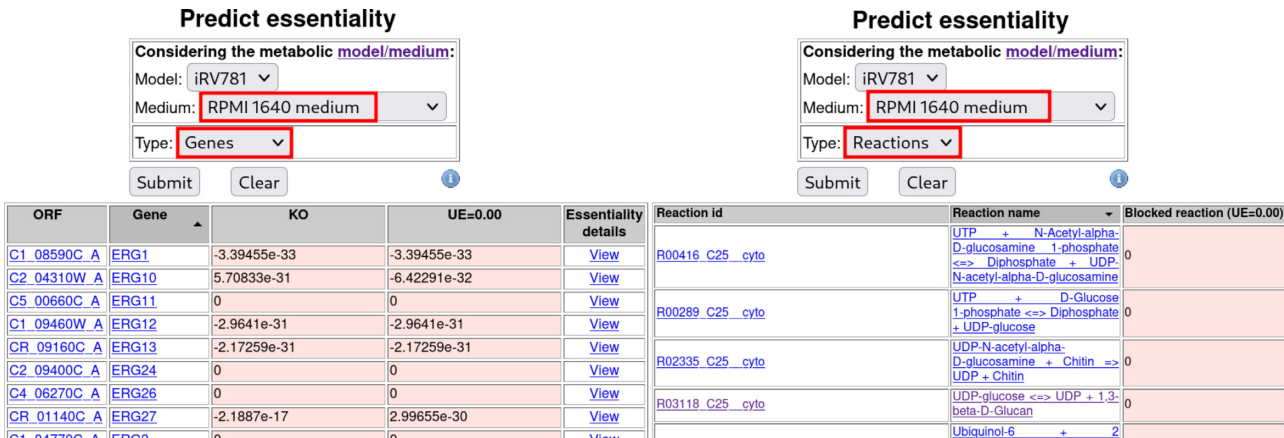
Predict essentiality

Considering the metabolic model/medium:

Model: iRV781

Medium: RPMI 1640 medium

Type: Genes

Submit Clear

| ORF | Gene | KO | UE=0.00 | Essentiality details |
|---|---|---|---|---|
| C1_08590C_A | ERG1 | -3.39455e-33 | -3.39455e-33 | View |
| C2_04310W_A | ERG10 | 5.70833e-31 | -6.42291e-32 | View |
| C5_00660C_A | ERG11 | 0 | 0 | View |
| C1_09460W_A | ERG12 | -2.9641e-31 | -2.9641e-31 | View |
| CR_09160C_A | ERG13 | -2.17259e-31 | -2.17259e-31 | View |
| C2_09400C_A | ERG24 | 0 | 0 | View |
| C4_06270C_A | ERG26 | 0 | 0 | View |
| CR_01140C_A | ERG27 | -2.1887e-17 | 2.99655e-30 | View |
| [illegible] | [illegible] | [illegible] | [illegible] | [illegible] |

Predict essentiality

Considering the metabolic model/medium:

Model: iRV781

Medium: RPMI 1640 medium

Type: Reactions

Submit Clear

| Reaction id | Reaction name | Blocked reaction (UE=0.00) |
|---|---|---|
| R00416_C25__cyto | UTP + N-Acetyl-alpha-D-glucosamine 1-phosphate <=> Diphosphate + UDP-N-acetyl-alpha-D-glucosamine | 0 |
| R00289_C25__cyto | UTP + D-Glucose 1-phosphate <=> Diphosphate + UDP-glucose | 0 |
| R02335_C25__cyto | UDP-N-acetyl-alpha-D-glucosamine + Chitin => UDP + Chitin | 0 |
| R03118_C25__cyto | UDP-glucose <=> UDP + 1,3-beta-D-Glucan | 0 |
| | Ubiquinol-6 + 2 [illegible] | |